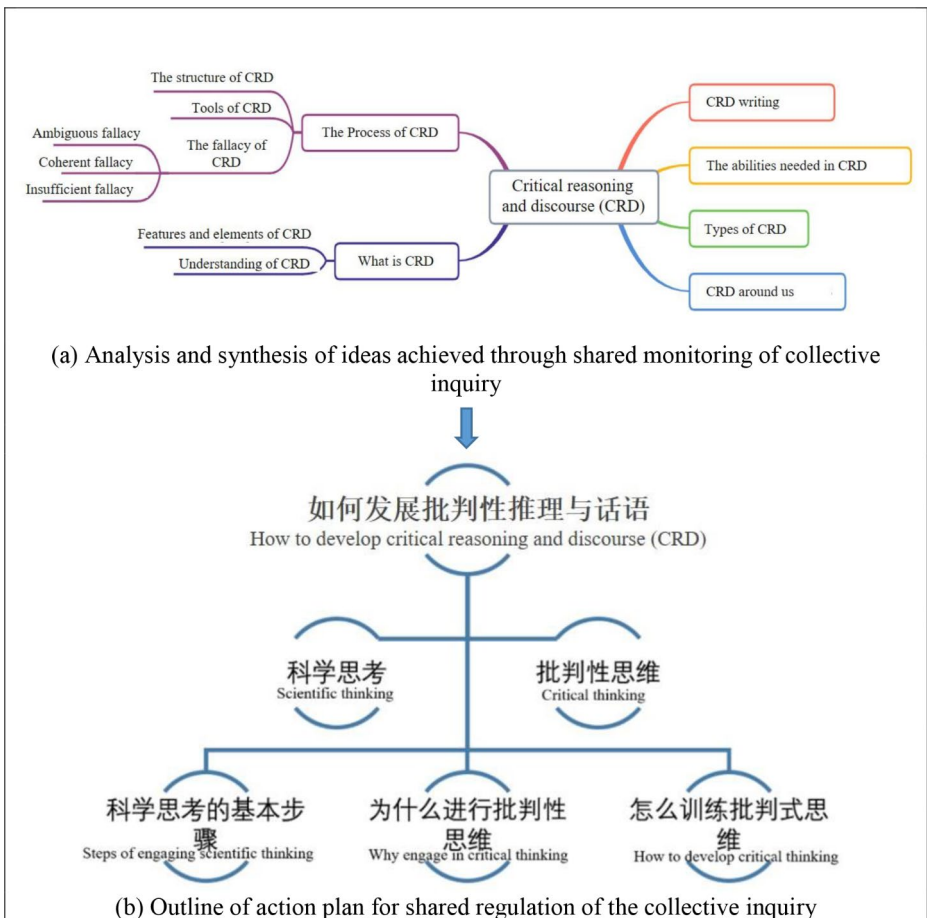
The structure of CRD
Tools of CRD
The Process of CRD
Ambiguous fallacy
The fallacy of CRD
Coherent fallacy
Insufficient fallacy
Features and elements of CRD
Understanding of CRD
What is CRD
Critical reasoning and discourse (CRD)
CRD writing
The abilities needed in CRD
Types of CRD
CRD around us

(a) Analysis and synthesis of ideas achieved through shared monitoring of collective inquiry

如何发展批判性推理与话语
How to develop critical reasoning and discourse (CRD)

科学思考
Scientific thinking

批判性思维
Critical thinking

科学思考的基本步骤
Steps of engaging scientific thinking

为什么进行批判性思维
Why engage in critical thinking

怎么训练批判式思维
How to develop critical thinking

(b) Outline of action plan for shared regulation of the collective inquiry